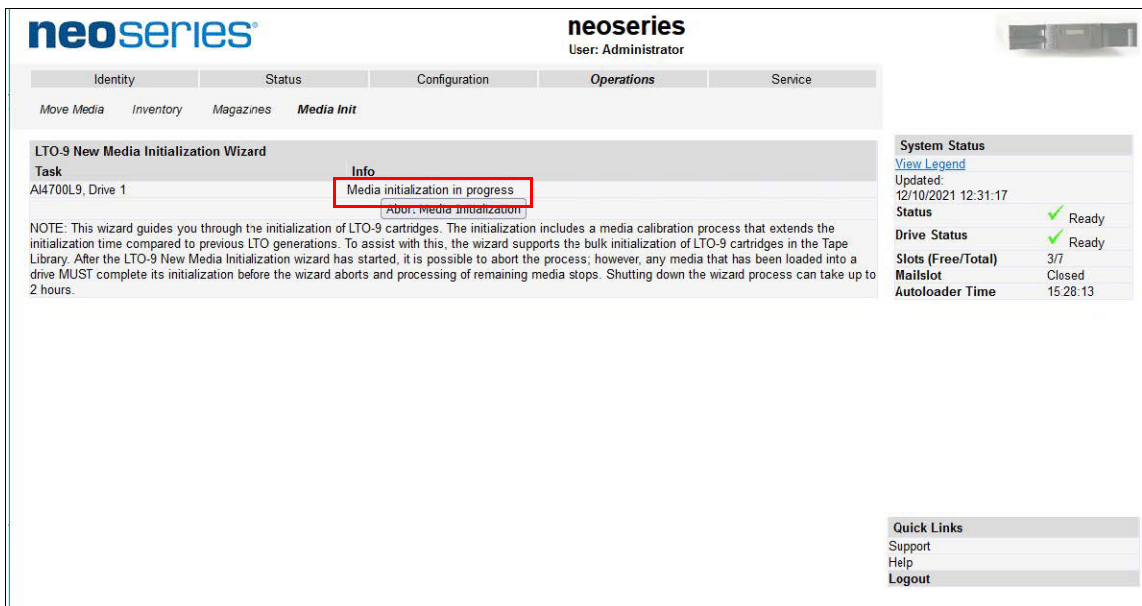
neoseries®

neoseries
User: Administrator

Identity | Status | Configuration | Operations | Service

Move Media | Inventory | Magazines | Media Init

LTO-9 New Media Initialization Wizard

| Task | Info |
|---|---|
| AI4700L9, Drive 1 | Media initialization in progress |
| | Abort Media Initialization |

NOTE: This wizard guides you through the initialization of LTO-9 cartridges. The initialization includes a media calibration process that extends the initialization time compared to previous LTO generations. To assist with this, the wizard supports the bulk initialization of LTO-9 cartridges in the Tape Library. After the LTO-9 New Media Initialization wizard has started, it is possible to abort the process; however, any media that has been loaded into a drive MUST complete its initialization before the wizard aborts and processing of remaining media stops. Shutting down the wizard process can take up to 2 hours.

System Status
View Legend
Updated:
12/10/2021 12:31:17

| | |
|---|---|
| Status | Ready |
| Drive Status | Ready |
| Slots (Free/Total) | 3/7 |
| Mailslot | Closed |
| Autoloader Time | 15:28:13 |

Quick Links
Support
Help
Logout